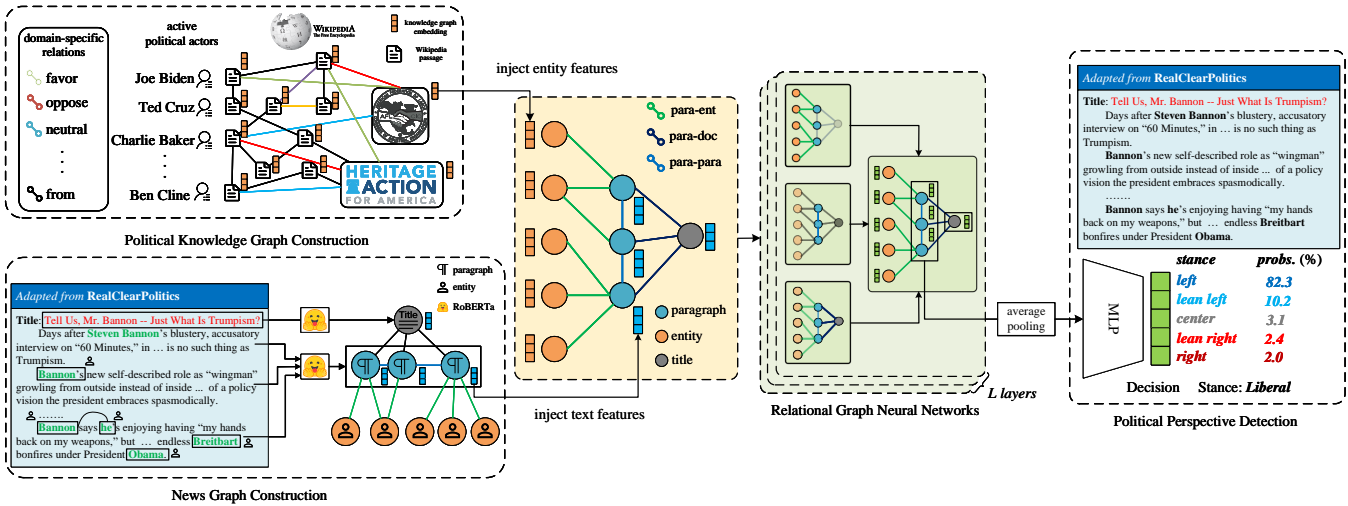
domain-specific relations

favor

oppose

neutral

⋮

from

active political actors

Joe Biden

Ted Cruz

Charlie Baker

Ben Cline

WIKIPEDIA
The Free Encyclopedia

knowledge graph embedding

Wikipedia passage

HERITAGE ACTION FOR AMERICA

Political Knowledge Graph Construction

inject entity features

para-ent

para-doc

para-para

paragraph

entity

title

inject text features

Relational Graph Neural Networks

L layers

average pooling

Adapted from RealClearPolitics

Title: Tell Us, Mr. Bannon -- Just What Is Trumpism?

Days after Steven Bannon's blustery, accusatory interview on "60 Minutes," in … is no such thing as Trumpism.

Bannon's new self-described role as "wingman" growling from outside instead of inside ... of a policy vision the president embraces spasmodically.

…….

Bannon says he's enjoying having "my hands back on my weapons," but … endless Breitbart bonfires under President Obama.

MLP

| stance | probs. (%) |
|---|---|
| left | 82.3 |
| lean left | 10.2 |
| center | 3.1 |
| lean right | 2.4 |
| right | 2.0 |

Decision Stance: Liberal

Political Perspective Detection

Adapted from RealClearPolitics

Title: Tell Us, Mr. Bannon -- Just What Is Trumpism?

Days after Steven Bannon's blustery, accusatory interview on "60 Minutes," in … is no such thing as Trumpism.

Bannon's new self-described role as "wingman" growling from outside instead of inside ... of a policy vision the president embraces spasmodically.

…….

Bannon says he's enjoying having "my hands back on my weapons," but … endless Breitbart bonfires under President Obama.

paragraph

entity

RoBERTa

Title

News Graph Construction